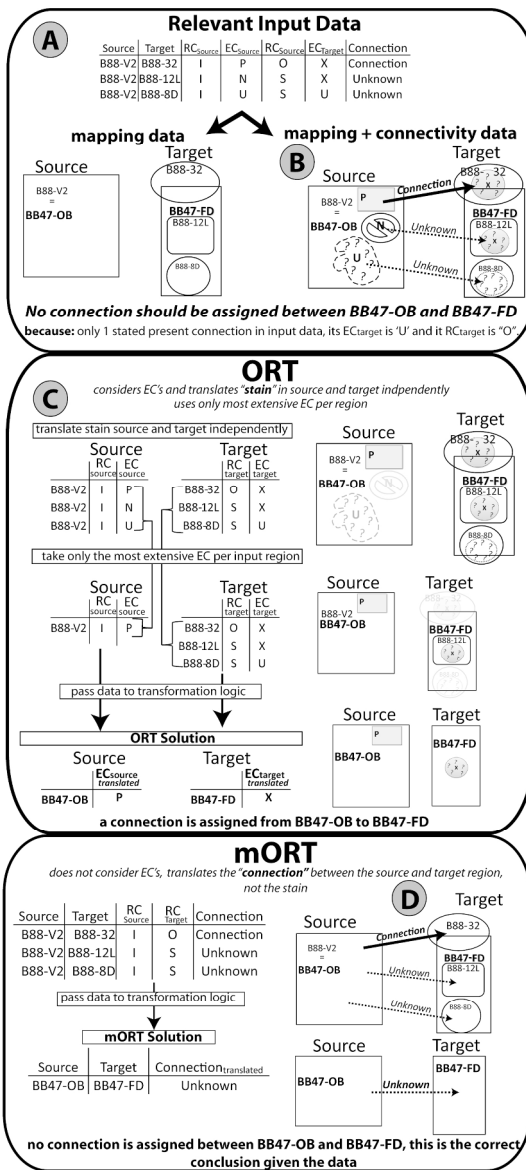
Relevant Input Data

A

| Source | Target | $RC_{Source}$ | $EC_{Source}$ | $RC_{Source}$ | $EC_{Target}$ | Connection |
|---|---|---|---|---|---|---|
| B88-V2 | B88-32 | I | P | O | X | Connection |
| B88-V2 | B88-12L | I | N | S | X | Unknown |
| B88-V2 | B88-8D | I | U | S | U | Unknown |

mapping data

mapping + connectivity data

Source

B88-V2
=
BB47-OB

Target

B88-32

BB47-FD

B88-12L

B88-8D

B

Source

Target

B88-V2
=
BB47-OB

P

N

U

Connection

Unknown

Unknown

B88-32

BB47-FD

B88-12L

B88-8D

No connection should be assigned between BB47-OB and BB47-FD

because: only 1 stated present connection in input data, its ECtarget is 'U' and it RCtarget is "O".

ORT

C

considers EC's and translates "stain" in source and target indpendently
uses only most extensive EC per region

translate stain source and target independently

Source

| | RC source | EC source |
|---|---|---|
| B88-V2 | I | P |
| B88-V2 | I | N |
| B88-V2 | I | U |

Target

| | RC target | EC target |
|---|---|---|
| B88-32 | O | X |
| B88-12L | S | X |
| B88-8D | S | U |

take only the most extensive EC per input region

Source

| | RC source | EC source |
|---|---|---|
| B88-V2 | I | P |

Target

| | RC target | EC target |
|---|---|---|
| B88-32 | O | X |
| B88-12L | S | X |
| B88-8D | S | U |

pass data to transformation logic

ORT Solution

Source

| | ECsource translated |
|---|---|
| BB47-OB | P |

Target

| | ECtarget translated |
|---|---|
| BB47-FD | X |

a connection is assigned from BB47-OB to BB47-FD

Source

B88-V2
=
BB47-OB

P

Target

B88-32

BB47-FD

B88-12L

B88-8D

Source

B88-V2
BB47-OB

P

Target

BB47-FD

B88-12L

Source

BB47-OB

P

Target

BB47-FD

mORT

does not consider EC's, translates the "connection" between the source and target region, not the stain

| Source | Target | RC Source | RC Target | Connection |
|---|---|---|---|---|
| B88-V2 | B88-32 | I | O | Connection |
| B88-V2 | B88-12L | I | S | Unknown |
| B88-V2 | B88-8D | I | S | Unknown |

pass data to transformation logic

mORT Solution

| Source | Target | Connectiontranslated |
|---|---|---|
| BB47-OB | BB47-FD | Unknown |

D

Source

Target

B88-V2
=
BB47-OB

Connection

Unknown

Unknown

B88-32

BB47-FD

B88-12L

B88-8D

Source

Target

BB47-OB

Unknown

BB47-FD

no connection is assigned between BB47-OB and BB47-FD, this is the correct conclusion given the data